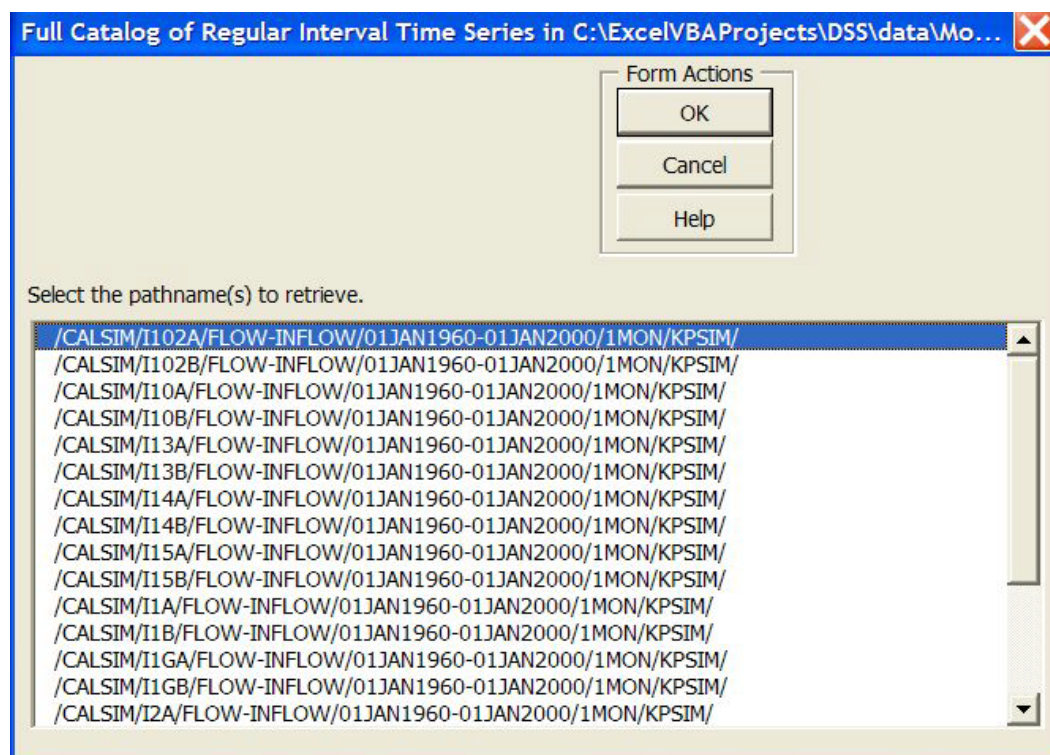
Full Catalog of Regular Interval Time Series in C:\ExcelVBAProjects\DSS\data\Mo...

Form Actions
OK
Cancel
Help

Select the pathname(s) to retrieve.

/CALSIM/I102A/FLOW-INFLOW/01JAN1960-01JAN2000/1MON/KPSIM/
/CALSIM/I102B/FLOW-INFLOW/01JAN1960-01JAN2000/1MON/KPSIM/
/CALSIM/I10A/FLOW-INFLOW/01JAN1960-01JAN2000/1MON/KPSIM/
/CALSIM/I10B/FLOW-INFLOW/01JAN1960-01JAN2000/1MON/KPSIM/
/CALSIM/I13A/FLOW-INFLOW/01JAN1960-01JAN2000/1MON/KPSIM/
/CALSIM/I13B/FLOW-INFLOW/01JAN1960-01JAN2000/1MON/KPSIM/
/CALSIM/I14A/FLOW-INFLOW/01JAN1960-01JAN2000/1MON/KPSIM/
/CALSIM/I14B/FLOW-INFLOW/01JAN1960-01JAN2000/1MON/KPSIM/
/CALSIM/I15A/FLOW-INFLOW/01JAN1960-01JAN2000/1MON/KPSIM/
/CALSIM/I15B/FLOW-INFLOW/01JAN1960-01JAN2000/1MON/KPSIM/
/CALSIM/I1A/FLOW-INFLOW/01JAN1960-01JAN2000/1MON/KPSIM/
/CALSIM/I1B/FLOW-INFLOW/01JAN1960-01JAN2000/1MON/KPSIM/
/CALSIM/I1GA/FLOW-INFLOW/01JAN1960-01JAN2000/1MON/KPSIM/
/CALSIM/I1GB/FLOW-INFLOW/01JAN1960-01JAN2000/1MON/KPSIM/
/CALSIM/I2A/FLOW-INFLOW/01JAN1960-01JAN2000/1MON/KPSIM/